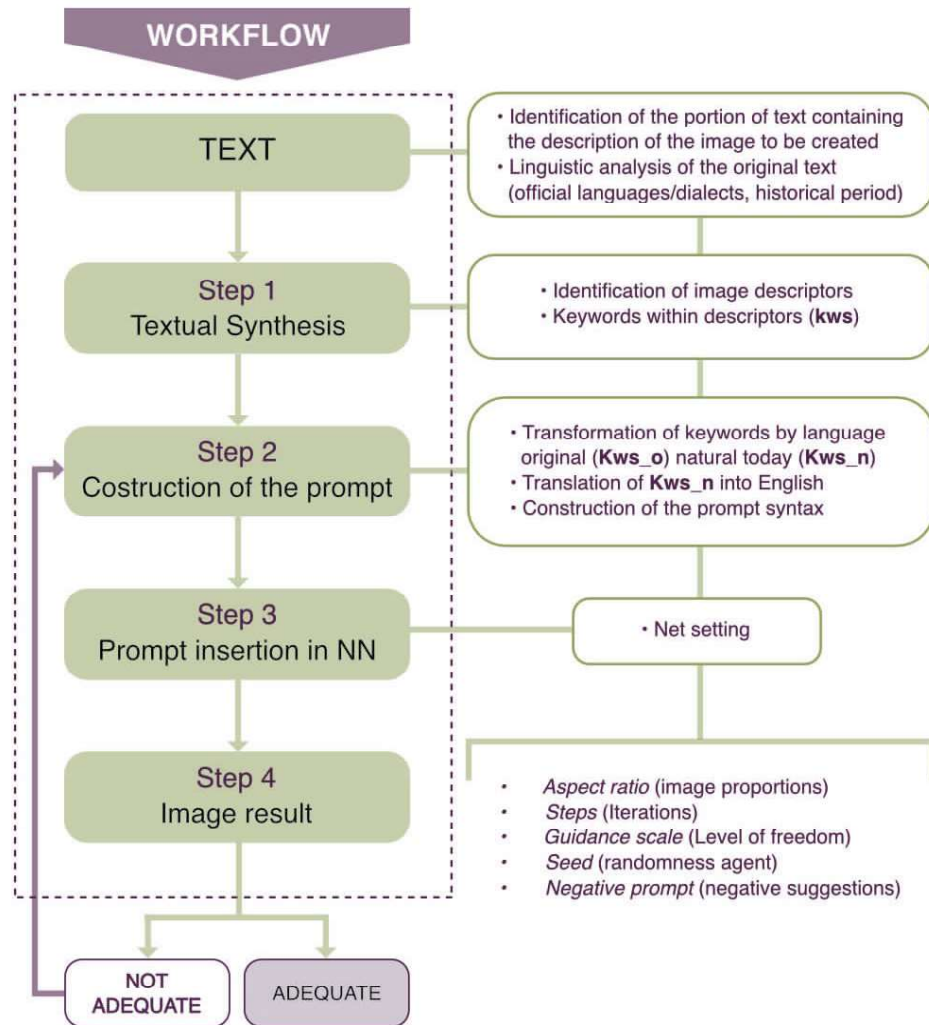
WORKFLOW

TEXT

• Identification of the portion of text containing the description of the image to be created
• Linguistic analysis of the original text (official languages/dialects, historical period)

Step 1
Textual Synthesis

• Identification of image descriptors
• Keywords within descriptors (**kws**)

Step 2
Costruction of the prompt

• Transformation of keywords by language original (**Kws_o**) natural today (**Kws_n**)
• Translation of **Kws_n** into English
• Construction of the prompt syntax

Step 3
Prompt insertion in NN

• Net setting

• *Aspect ratio* (image proportions)
• *Steps* (Iterations)
• *Guidance scale* (Level of freedom)
• *Seed* (randomness agent)
• *Negative prompt* (negative suggestions)

Step 4
Image result

NOT ADEQUATE

ADEQUATE